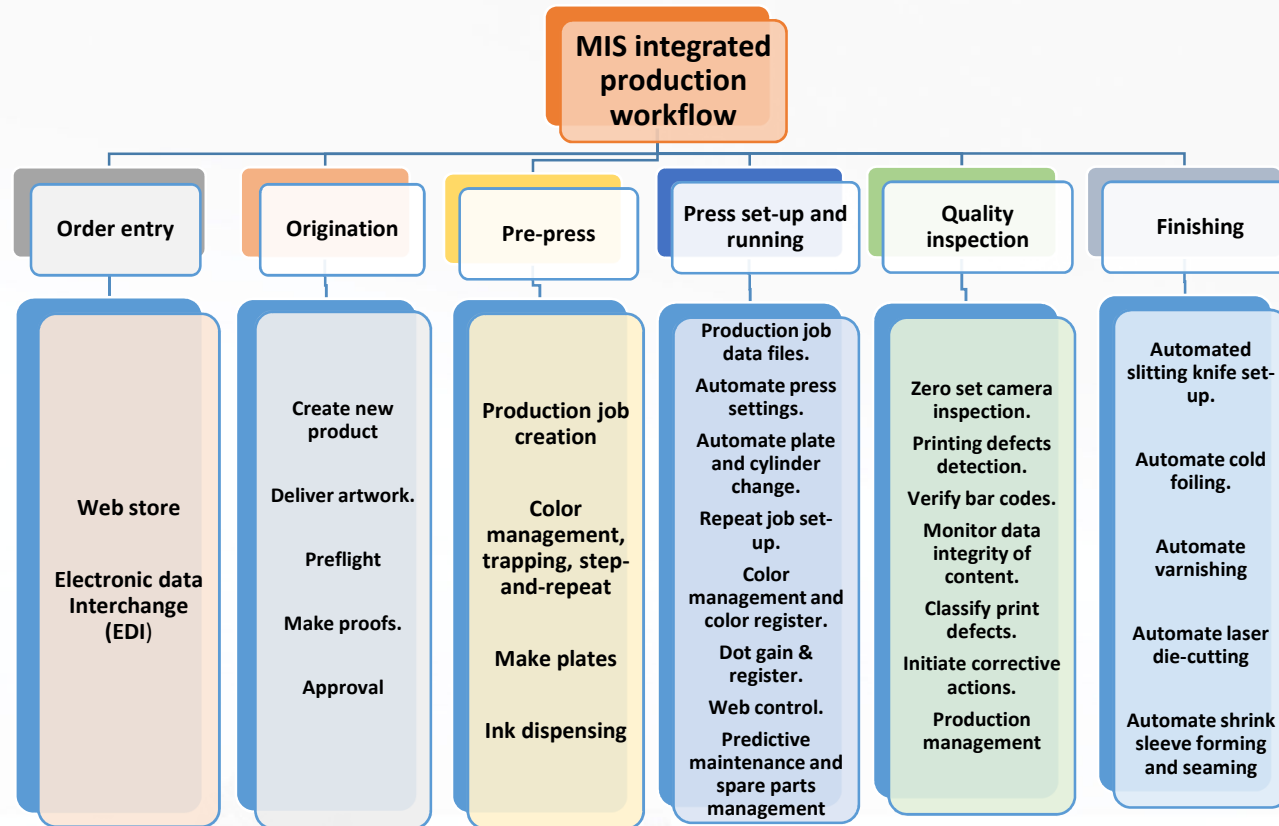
MIS integrated production workflow

Order entry

Web store

Electronic data Interchange (EDI)

Origination

Create new product

Deliver artwork.

Preflight

Make proofs.

Approval

Pre-press

Production job creation

Color management, trapping, step-and-repeat

Make plates

Ink dispensing

Press set-up and running

Production job data files.

Automate press settings.

Automate plate and cylinder change.

Repeat job set-up.

Color management and color register.

Dot gain & register.

Web control.

Predictive maintenance and spare parts management

Quality inspection

Zero set camera inspection.

Printing defects detection.

Verify bar codes.

Monitor data integrity of content.

Classify print defects.

Initiate corrective actions.

Production management

Finishing

Automated slitting knife set-up.

Automate cold foiling.

Automate varnishing

Automate laser die-cutting

Automate shrink sleeve forming and seaming